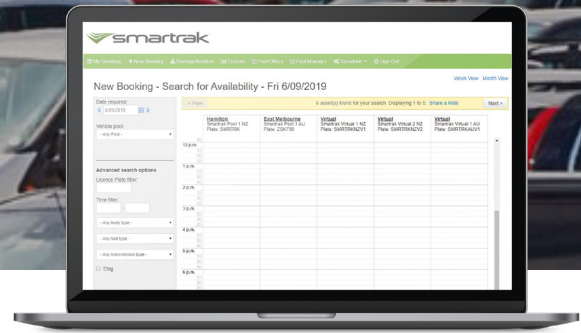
smartrak

My Bookings + New Booking Booking Reports Reports Fleet Office Fleet Manager Locations Sign Out

New Booking - Search for Availability - Fri 6/09/2019

Week View Month View

Date required:
6/09/2019

Vehicle pool:
- Any Pool -

Advanced search options
Licence Plate filter:

Time filter:

- Any body type -
- Any fuel type -
- Any transmission type -

< Prev

6 asset(s) found for your search. Displaying 1 to 5. Share a Ride

Next >

| | Hamilton Smartrak Pool 1 NZ Plate: SMRTRK | East Melbourne Smartrak Pool 1 AU Plate: ZSH789 | Virtual Smartrak Virtual 1 NZ Plate: SMRTRKNZV1 | Virtual Smartrak Virtual 2 NZ Plate: SMRTRKNZV2 | Virtual Smartrak Virtual 1 AU Plate: SMRTRKAUV1 |
|---|---|---|---|---|---|
| 12 p.m. | | | | | |
| 1 p.m. | | | | | |
| 2 p.m. | | | | | |
| 3 p.m. | | | | | |
| 4 p.m. | | | | | |
| 5 p.m. | | | | | |
| 6 p.m. | | | | | |